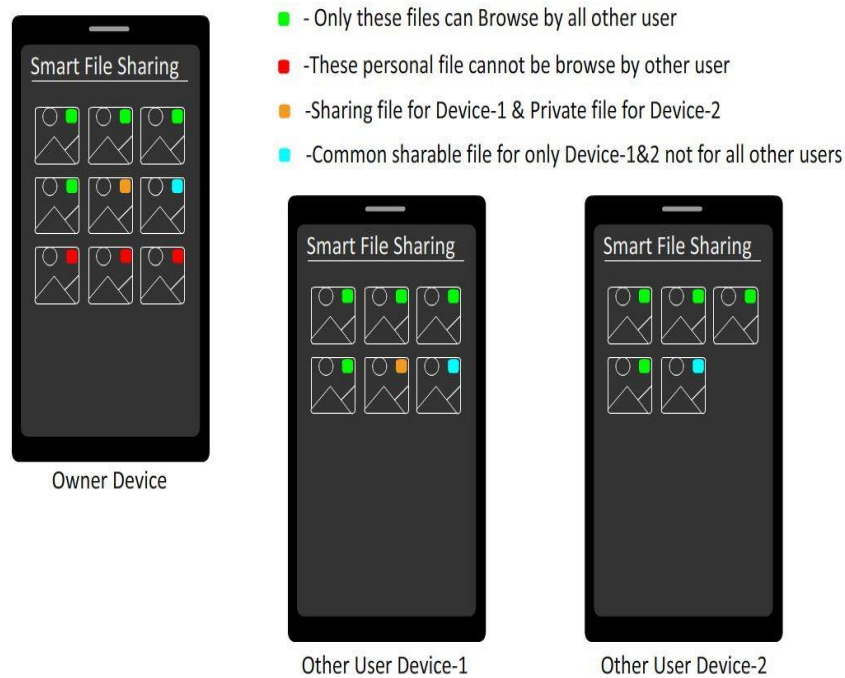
- Only these files can Browse by all other user

-These personal file cannot be browse by other user

-Sharing file for Device-1 & Private file for Device-2

-Common sharable file for only Device-1&2 not for all other users

Smart File Sharing

Owner Device

Smart File Sharing

Other User Device-1

Smart File Sharing

Other User Device-2